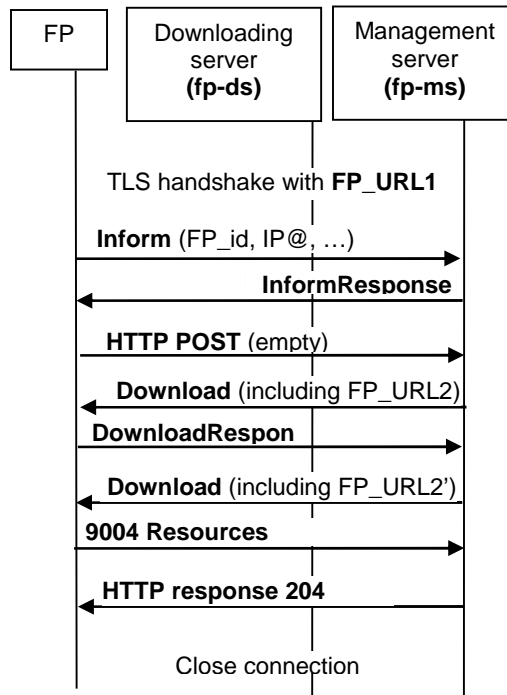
FP

Downloading server (fp-ds)

Management server (fp-ms)

TLS handshake with FP_URL1

Inform (FP_id, IP@, …)

InformResponse

HTTP POST (empty)

Download (including FP_URL2)

DownloadRespon

Download (including FP_URL2')

9004 Resources

HTTP response 204

Close connection